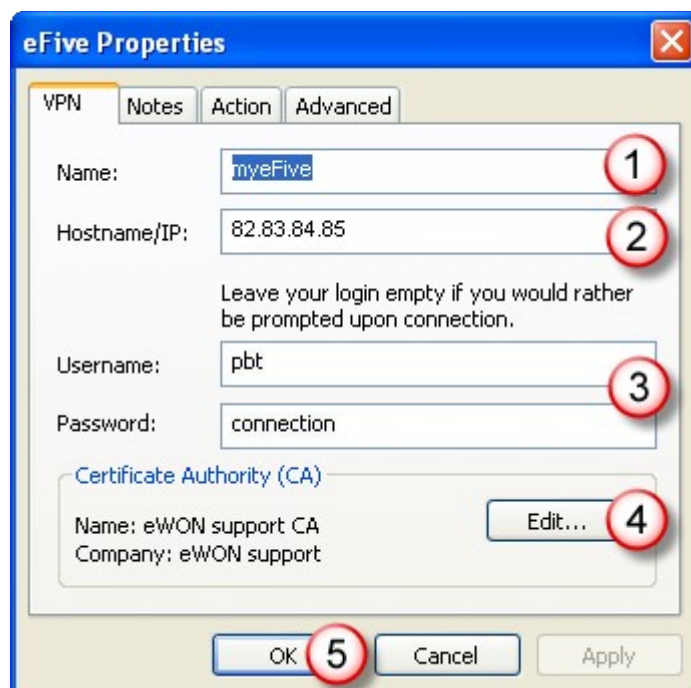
eFive Properties

VPN Notes Action Advanced

Name: myeFive 1

Hostname/IP: 82.83.84.85 2

Leave your login empty if you would rather be prompted upon connection.

Username: pbt

Password: connection 3

Certificate Authority (CA)

Name: eWON support CA
Company: eWON support

Edit... 4

OK 5 Cancel Apply